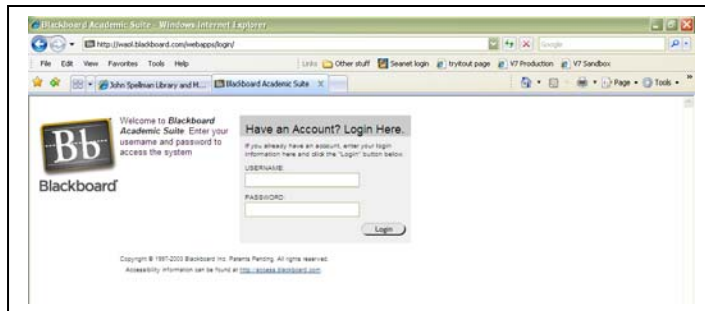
Blackboard Academic Suite - Windows Internet Explorer

http://wsol.blackboard.com/webapps/login/

Google

File Edit View Favorites Tools Help

Links Other stuff Seanet login tryitout page V7 Production V7 Sandbox

John Spellman Library and M... Blackboard Academic Suite

Page Tools

Bb

Blackboard

Welcome to *Blackboard Academic Suite*. Enter your username and password to access the system

Have an Account? Login Here.

If you already have an account, enter your login information here and click the "Login" button below.

USERNAME:

PASSWORD:

Login

Copyright © 1997-2005 Blackboard Inc. Patents Pending. All rights reserved.

Accessibility information can be found at http://access.blackboard.com